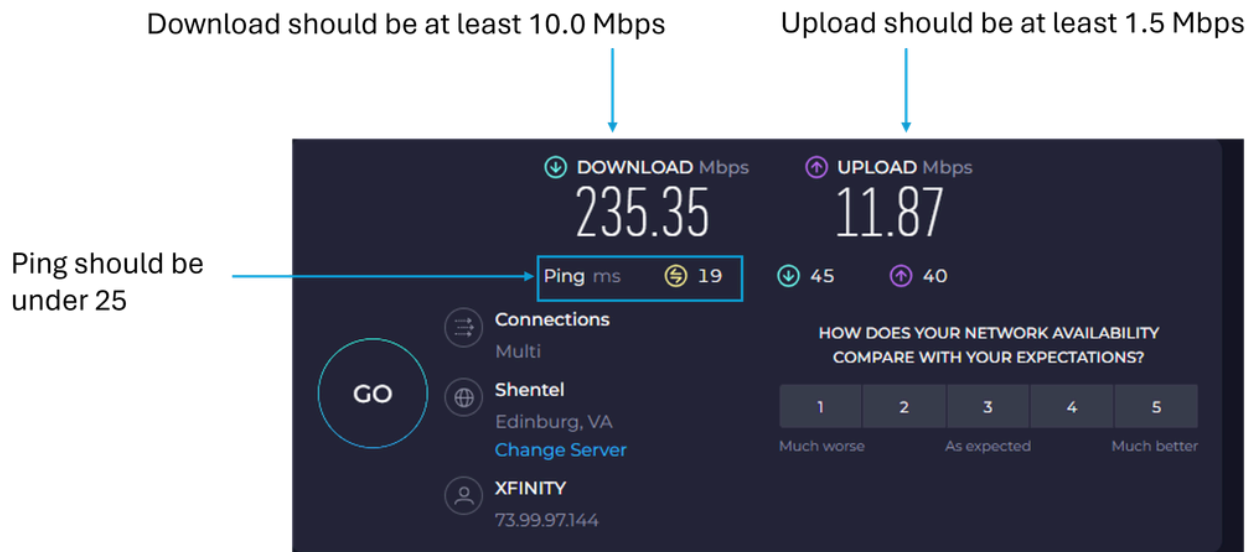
Download should be at least 10.0 Mbps

Upload should be at least 1.5 Mbps

Ping should be under 25

DOWNLOAD Mbps
235.35

UPLOAD Mbps
11.87

Ping ms 19 45 40

Connections
Multi

GO

Shentel
Edinburg, VA
Change Server

XFINITY
73.99.97.144

HOW DOES YOUR NETWORK AVAILABILITY COMPARE WITH YOUR EXPECTATIONS?

| 1 | 2 | 3 | 4 | 5 |
|---|---|---|---|---|

Much worse As expected Much better